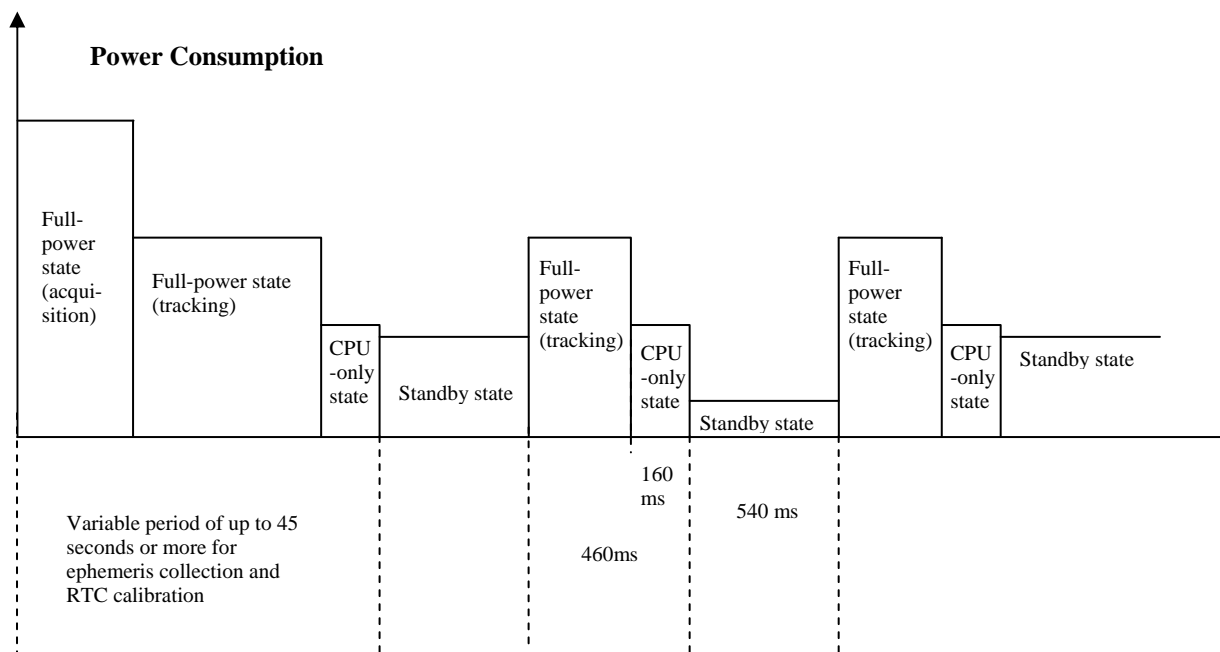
Power Consumption

Full-power state (acquisition)

Full-power state (tracking)

CPU -only state

Standby state

Full-power state (tracking)

CPU -only state

Standby state

Full-power state (tracking)

CPU -only state

Standby state

Variable period of up to 45 seconds or more for ephemeris collection and RTC calibration

160 ms

460ms

540 ms